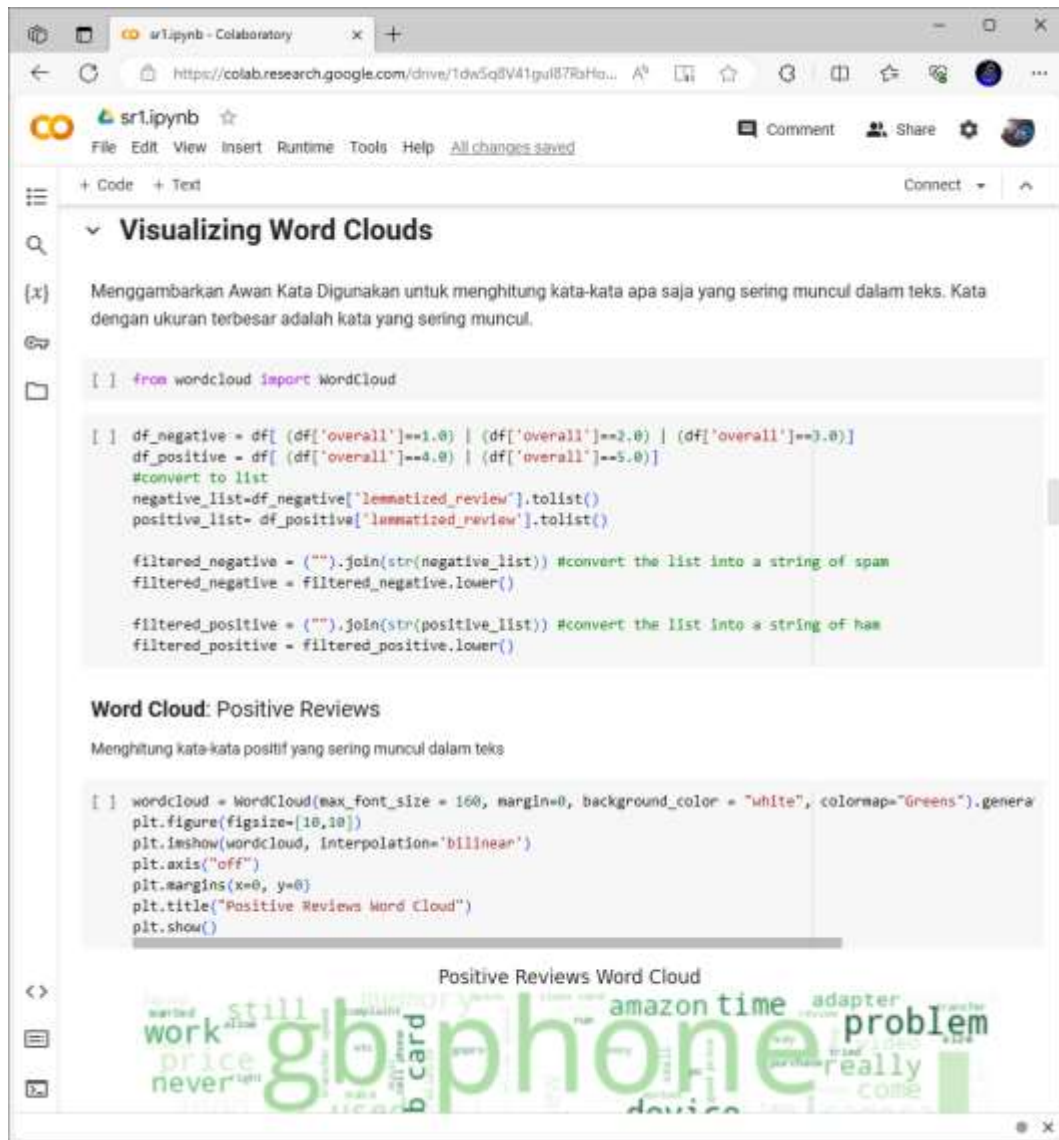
sr1.ipynb - Colaboratory

https://colab.research.google.com/drive/1dwSq8V41gul87RsHo...

sr1.ipynb

File Edit View Insert Runtime Tools Help All changes saved

Comment Share

+ Code + Text

Connect

Visualizing Word Clouds

Menggambarkan Awan Kata Digunakan untuk menghitung kata-kata apa saja yang sering muncul dalam teks. Kata dengan ukuran terbesar adalah kata yang sering muncul.

[ ] from wordcloud import WordCloud

[ ] df_negative = df[ (df['overall']==1.0) | (df['overall']==2.0) | (df['overall']==3.0)]
df_positive = df[ (df['overall']==4.0) | (df['overall']==5.0)]
#convert to list
negative_list=df_negative['lemmatized_review'].tolist()
positive_list= df_positive['lemmatized_review'].tolist()

filtered_negative = ("").join(str(negative_list)) #convert the list into a string of spam
filtered_negative = filtered_negative.lower()

filtered_positive = ("").join(str(positive_list)) #convert the list into a string of ham
filtered_positive = filtered_positive.lower()

Word Cloud: Positive Reviews

Menghitung kata-kata positif yang sering muncul dalam teks

[ ] wordcloud = WordCloud(max_font_size = 160, margin=0, background_color = "white", colormap="Greens").genera
plt.figure(figsize=[10,10])
plt.imshow(wordcloud, interpolation='bilinear')
plt.axis("off")
plt.margins(x=0, y=0)
plt.title("Positive Reviews Word Cloud")
plt.show()

Positive Reviews Word Cloud

still work price never gb phone memory amazon time adapter problem really come sd card device